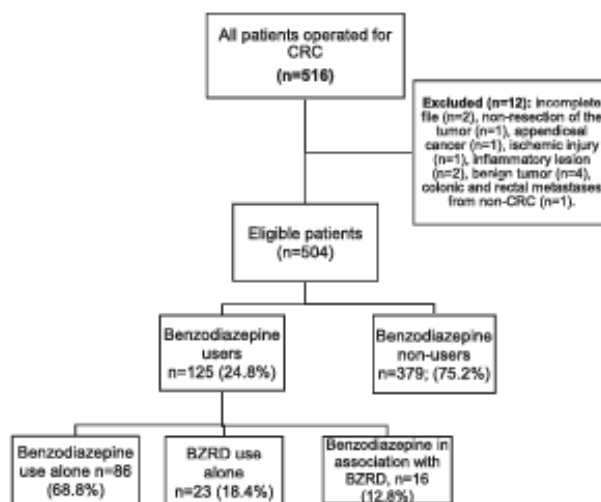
All patients operated for CRC
(n=516)

Excluded (n=12): Incomplete file (n=2), non-resection of the tumor (n=1), appendiceal cancer (n=1), ischemic injury (n=1), inflammatory lesion (n=2), benign tumor (n=4), colonic and rectal metastases from non-CRC (n=1).

Eligible patients
(n=504)

Benzodiazepine users
n=125 (24.8%)

Benzodiazepine non-users
n=379; (75.2%)

Benzodiazepine use alone n=86
(68.8%)

BZRD use alone
n=23 (18.4%)

Benzodiazepine in association with BZRD, n=16
(12.8%)